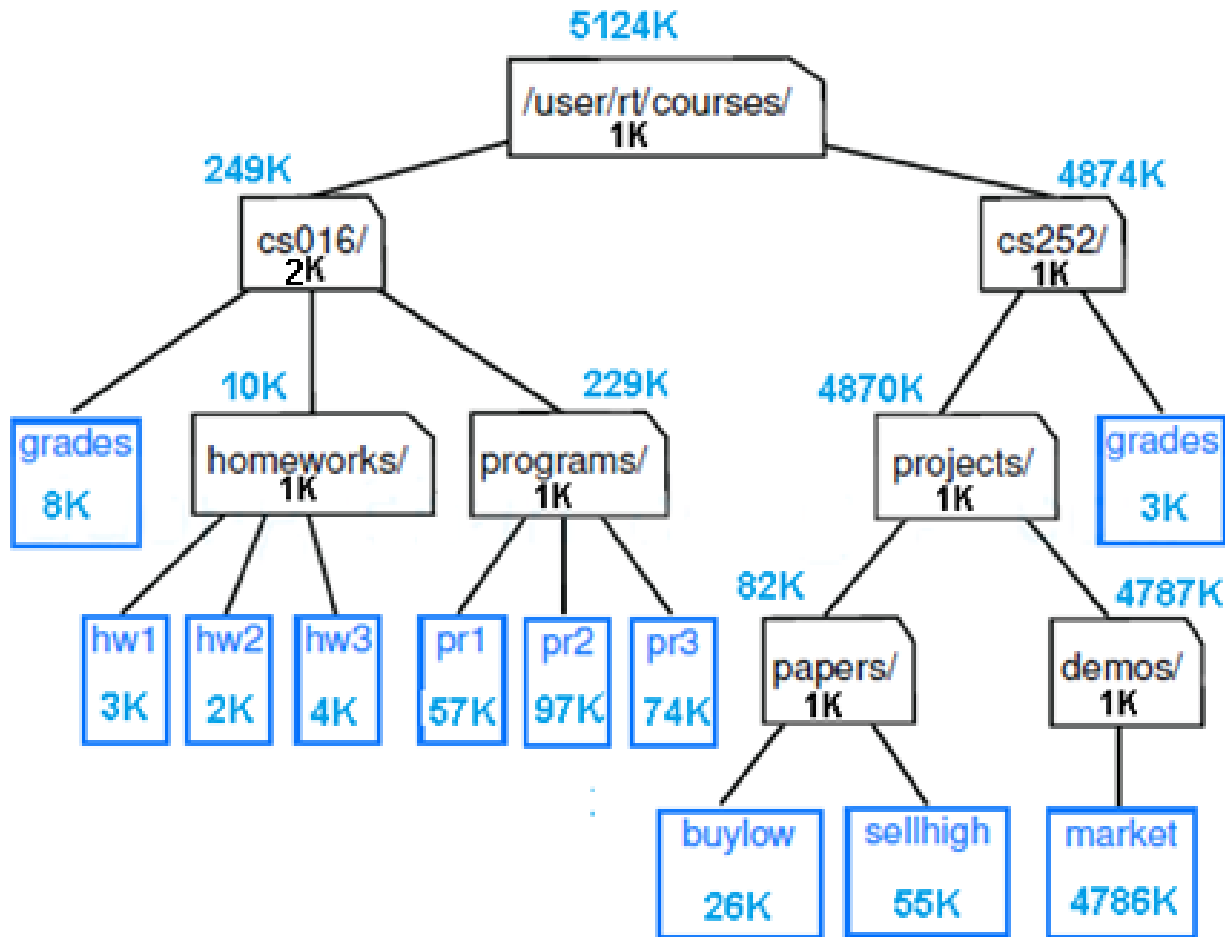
5124K
/user/rt/courses/
1K

249K
cs016/
2K

4874K
cs252/
1K

grades
8K

10K
homeworks/
1K

229K
programs/
1K

4870K
projects/
1K

grades
3K

hw1
3K

hw2
2K

hw3
4K

pr1
57K

pr2
97K

pr3
74K

82K
papers/
1K

4787K
demos/
1K

buylow
26K

sellhigh
55K

market
4786K